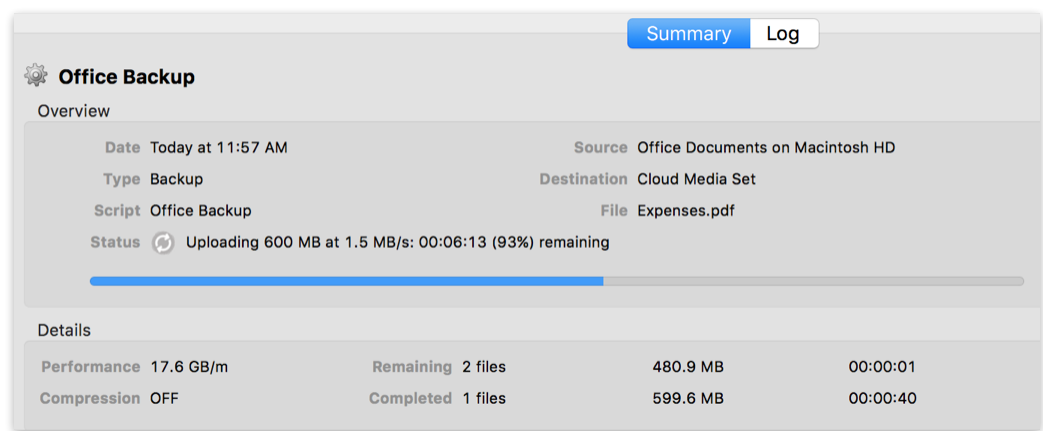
Summary Log

Office Backup

Overview

Date Today at 11:57 AM
Type Backup
Script Office Backup
Status Uploading 600 MB at 1.5 MB/s: 00:06:13 (93%) remaining

Source Office Documents on Macintosh HD
Destination Cloud Media Set
File Expenses.pdf

Details

Performance 17.6 GB/m
Compression OFF

Remaining 2 files 480.9 MB 00:00:01
Completed 1 files 599.6 MB 00:00:40